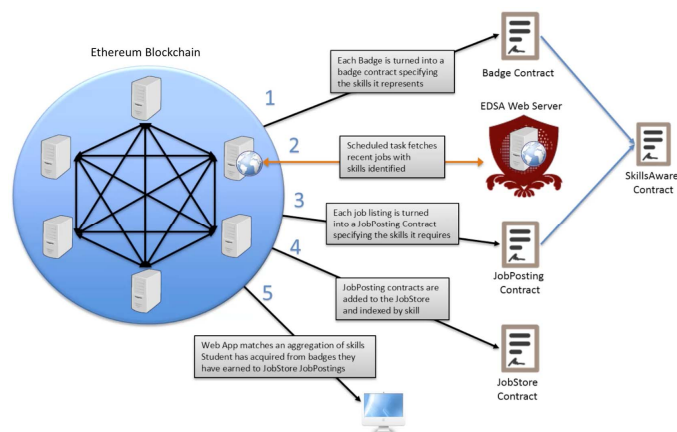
Ethereum Blockchain

1

Each Badge is turned into a badge contract specifying the skills it represents

Badge Contract

EDSA Web Server

2

Scheduled task fetches recent jobs with skills identified

SkillsAware Contract

3

Each job listing is turned into a JobPosting Contract specifying the skills it requires

4

JobPosting Contract

JobPosting contracts are added to the JobStore and indexed by skill

5

Web App matches an aggregation of skills Student has acquired from badges they have earned to JobStore JobPostings

JobStore Contract